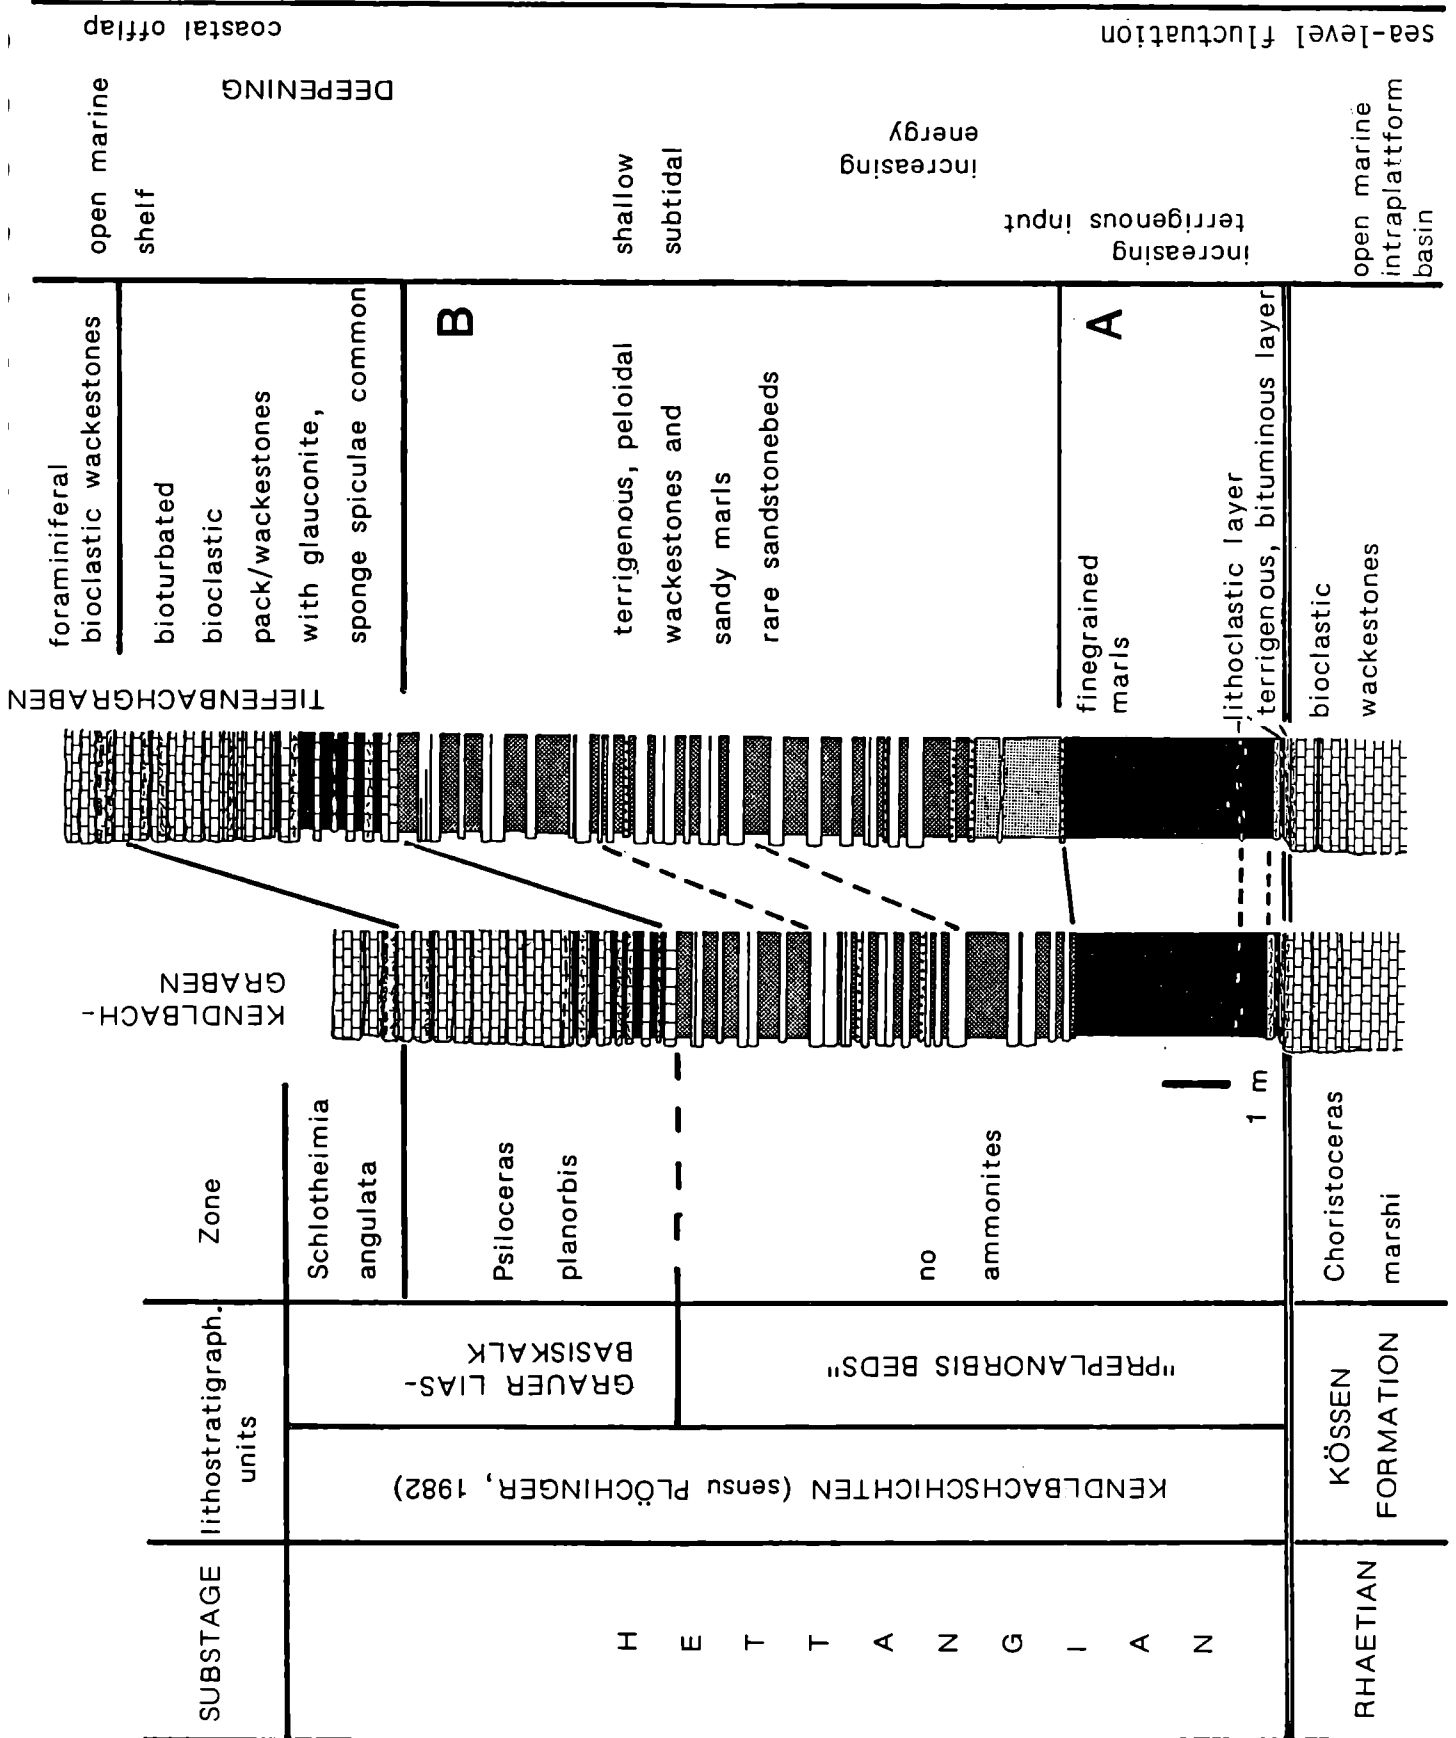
SUBSTAGE
H E T T A N G I A N
RHAETIAN

lithostratigraph. units
KENDLBACHSCHICHTEN (sensu PLÖCHINGER, 1982)
GRAUER LIAS-BASISKALK
"PREPLANORBIS BEDS"
KÖSSEN FORMATION

Zone
Schlotheimia angulata
Psiloceras planorbis
no ammonites
Choristoceras marshi

1 m

KENDLBACH-GRABEN

TIEFENBACHGRABEN

foraminiferal bioclastic wackestones
bioturbated bioclastic pack/wackestones with glauconite, sponge spiculae common
B
terrigenous, peloidal wackestones and sandy marls rare sandstonebeds
A
finegrained marls
lithoclastic layer
terrigenous, bituminous layer
bioclastic wackestones

open marine shelf
DEEPENING
coastal offlap
shallow subtidal
increasing energy
increasing terrigenous input
open marine intraplattform basin
sea-level fluctuation